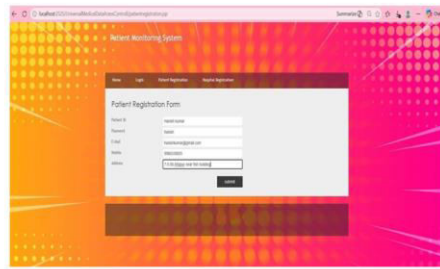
localhost/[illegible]/patientregistration.jsp

Patient Monitoring System

Home Login Patient Registration Hospital Registration

Patient Registration Form

Patient ID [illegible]

Password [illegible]

E-mail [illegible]@gmail.com

Mobile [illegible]

Address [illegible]

submit